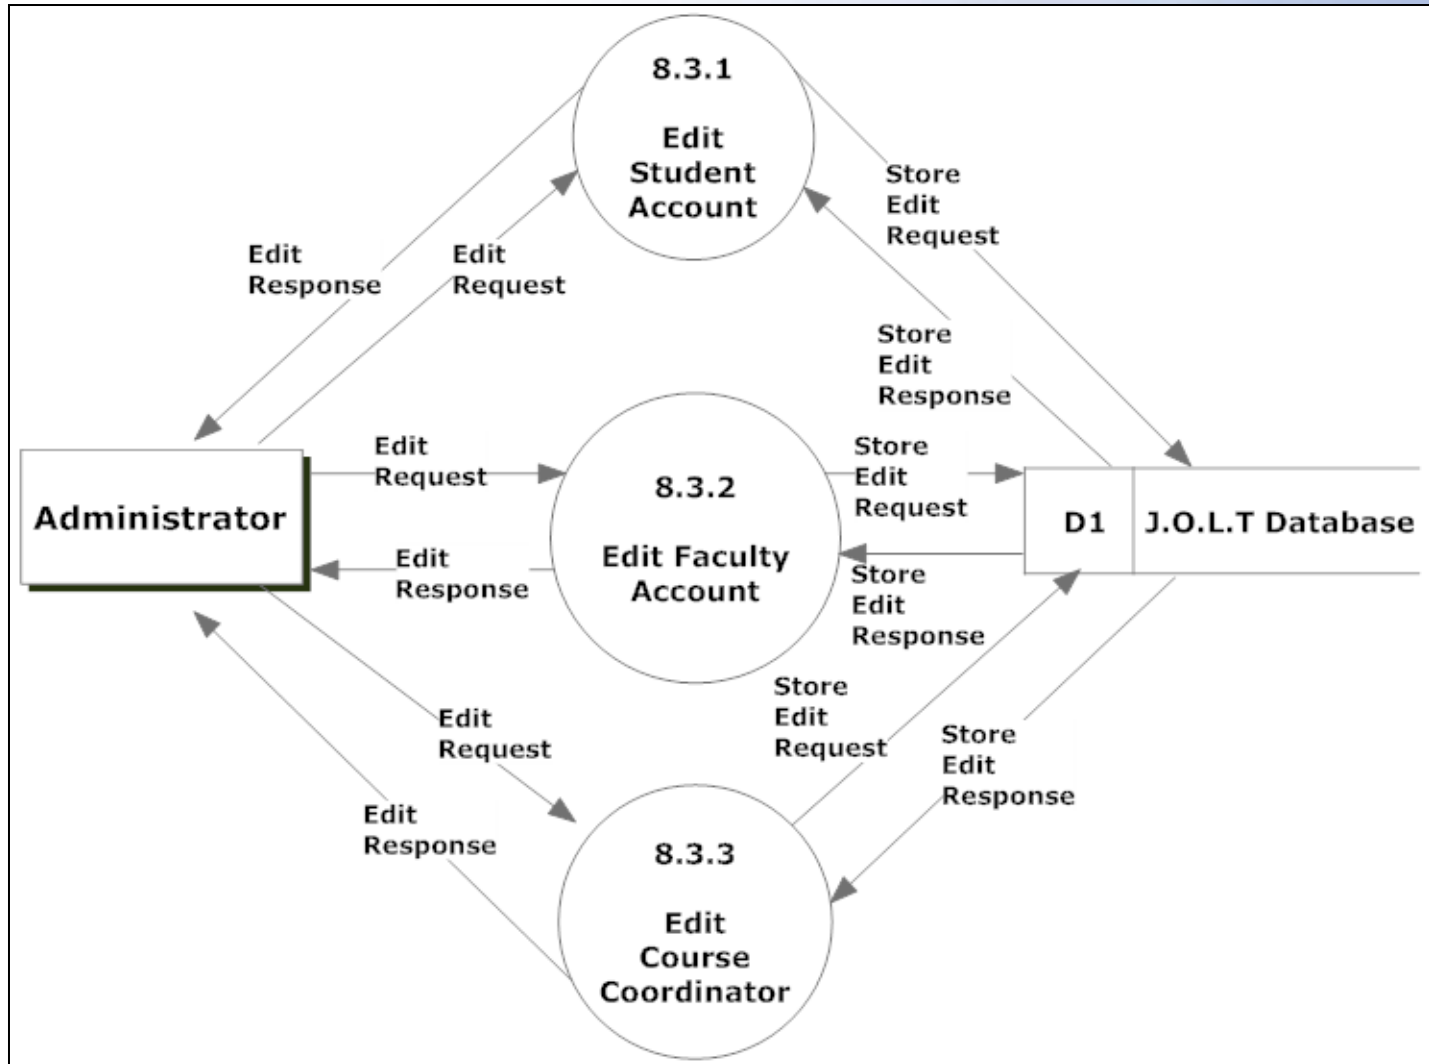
8.3.1
Edit Student Account

Edit Response

Edit Request

Store Edit Request

Store Edit Response

Edit Request

8.3.2
Edit Faculty Account

Store Edit Request

Administrator

Edit Response

D1

J.O.L.T Database

Store Edit Response

Store Edit Request

Edit Request

Store Edit Response

Edit Response

8.3.3
Edit Course Coordinator